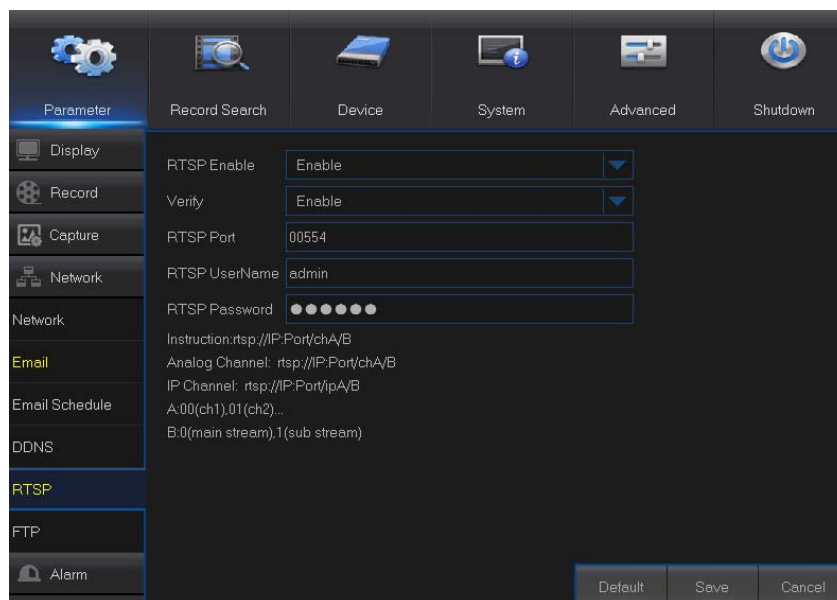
Parameter
Record Search
Device
System
Advanced
Shutdown

Display
Record
Capture
Network
Network
Email
Email Schedule
DDNS
RTSP
FTP
Alarm

RTSP Enable Enable
Verify Enable
RTSP Port 00554
RTSP UserName admin
RTSP Password ●●●●●●

Instruction:rtsp://IP:Port/chA/B
Analog Channel: rtsp://IP:Port/chA/B
IP Channel: rtsp://IP:Port/ipA/B
A:00(ch1),01(ch2)...
B:0(main stream),1(sub stream)

Default
Save
Cancel